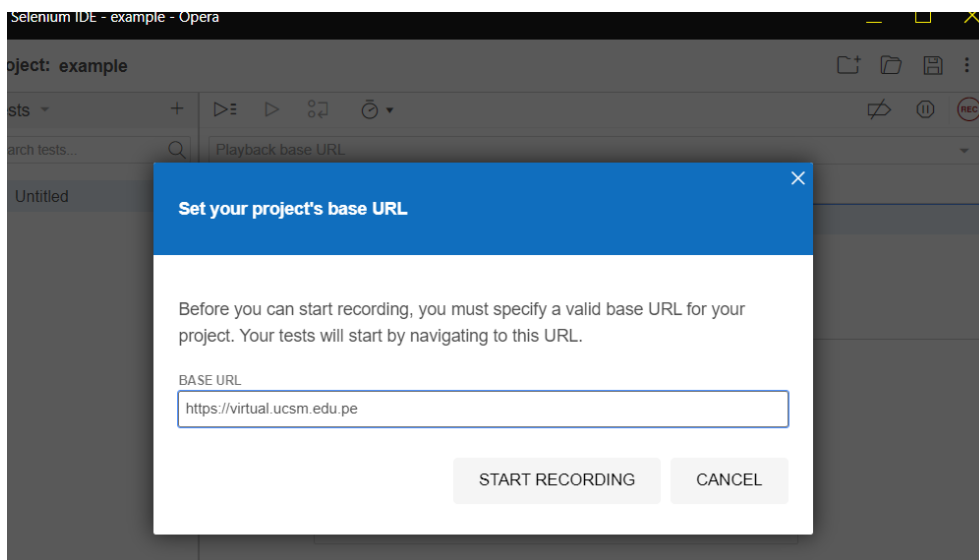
Selenium IDE - example - Opera

oject: example

ests

arch tests...

Untitled

Playback base URL

REC

Set your project's base URL

Before you can start recording, you must specify a valid base URL for your project. Your tests will start by navigating to this URL.

BASE URL

https://virtual.ucsm.edu.pe

START RECORDING

CANCEL